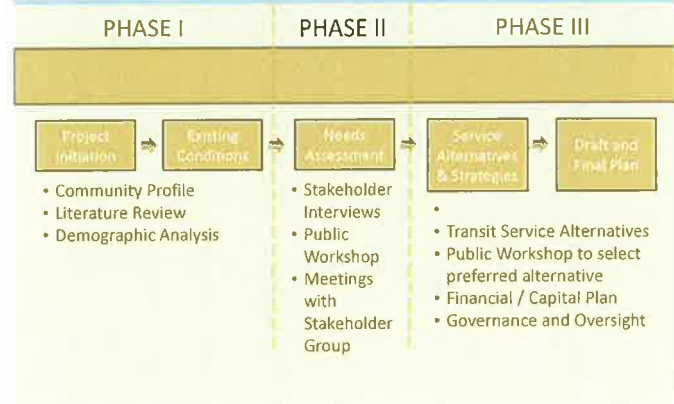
PHASE I

PHASE II

PHASE III

Project Initiation

Existing Conditions

- Community Profile
- Literature Review
- Demographic Analysis

Needs Assessment

- Stakeholder Interviews
- Public Workshop
- Meetings with Stakeholder Group

Service Alternatives & Strategies

Draft and Final Plan

- 
- Transit Service Alternatives
- Public Workshop to select preferred alternative
- Financial / Capital Plan
- Governance and Oversight